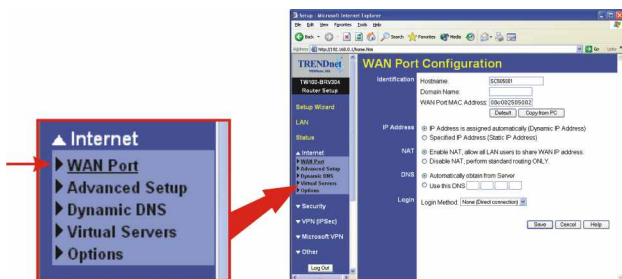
▲ Internet
▶ WAN Port
▶ Advanced Setup
▶ Dynamic DNS
▶ Virtual Servers
▶ Options

Setup - Microsoft Internet Explorer
File Edit View Favorites Tools Help
Back Search Favorites Media
Address http://192.168.0.1/wan.htm Go Links

TRENDnet
TW100-BRV304
Router Setup
Setup Wizard
LAN
Status
▲ Internet
WAN Port
Advanced Setup
Dynamic DNS
Virtual Servers
Options
▼ Security
▼ VPN (IPSec)
▼ Microsoft VPN
▼ Other
Log Out

WAN Port Configuration

Identification
Hostname: SC505001
Domain Name:
WAN Port MAC Address: 00c002505002
Default Copy from PC

IP Address
IP Address is assigned automatically (Dynamic IP Address)
Specified IP Address (Static IP Address)

NAT
Enable NAT, allow all LAN users to share WAN IP address.
Disable NAT, perform standard routing ONLY.

DNS
Automatically obtain from Server
Use this DNS

Login
Login Method: None (Direct connection)

Save Cancel Help